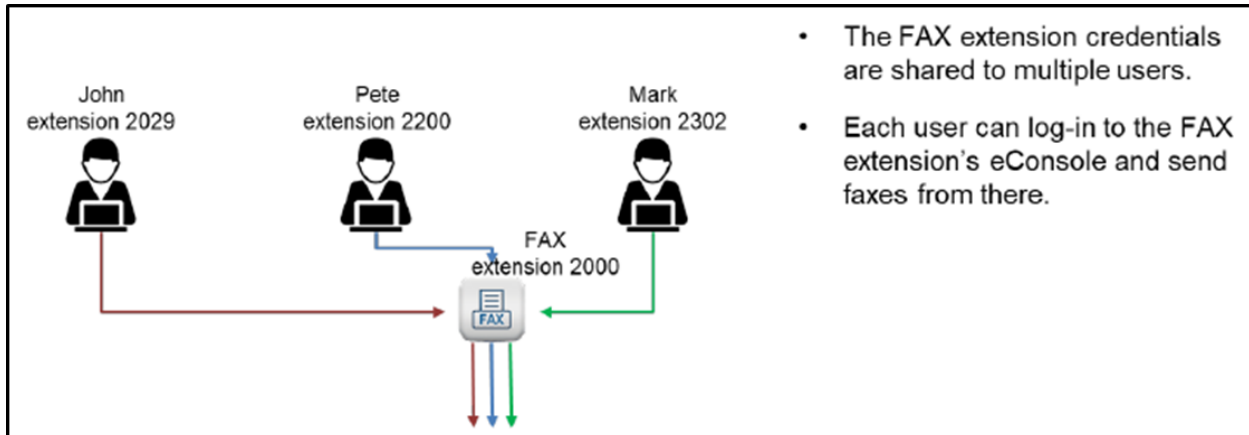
John
extension 2029

Pete
extension 2200

Mark
extension 2302

FAX
extension 2000

FAX

- The FAX extension credentials are shared to multiple users.
- Each user can log-in to the FAX extension’s eConsole and send faxes from there.